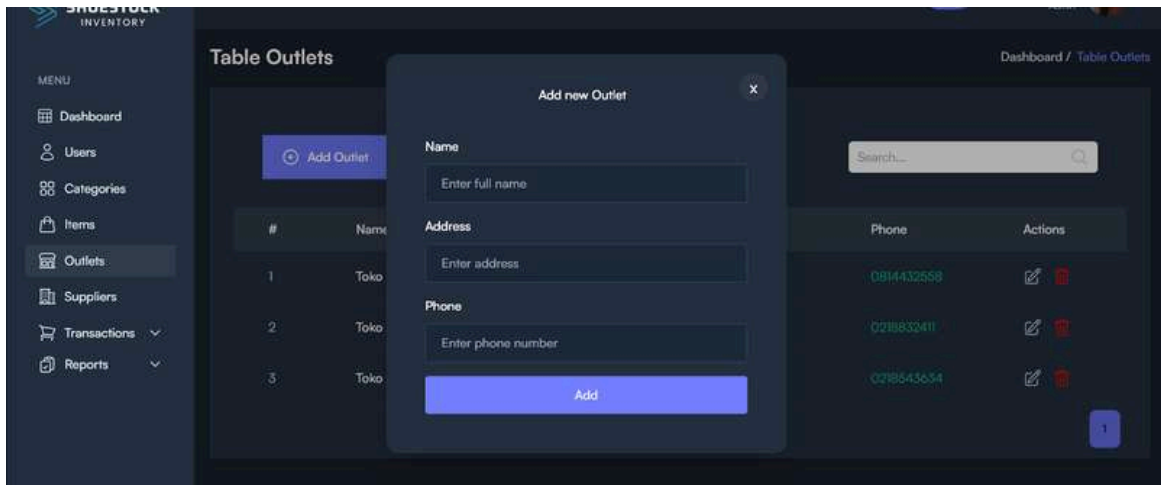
SHOESTOCK INVENTORY

MENU

Dashboard

Users

Categories

Items

Outlets

Suppliers

Transactions

Reports

Table Outlets

Dashboard / Table Outlets

Add Outlet

Search...

| # | Name | Phone | Actions |
|---|---|---|---|
| 1 | Toko | 0814432558 | |
| 2 | Toko | 0218832411 | |
| 3 | Toko | 0218543634 | |

1

Add new Outlet

x

Name

Enter full name

Address

Enter address

Phone

Enter phone number

Add